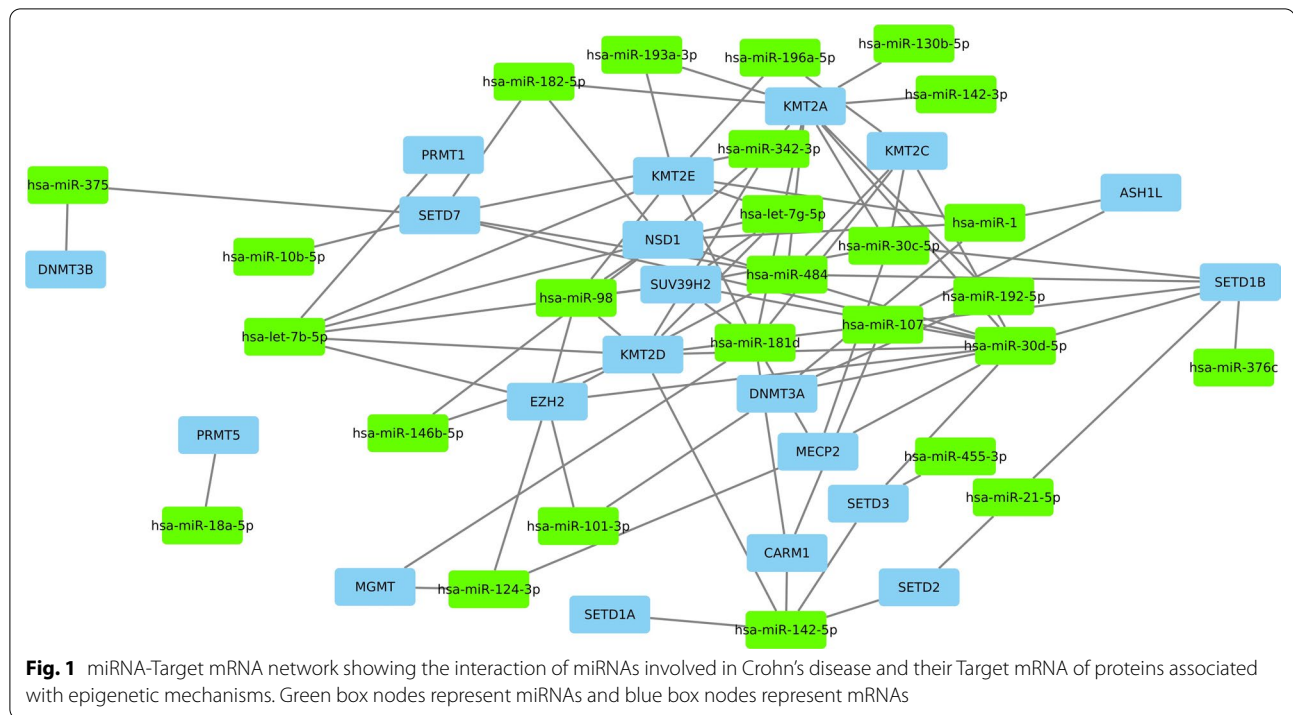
hsa-miR-193a-3p
hsa-miR-196a-5p
hsa-miR-130b-5p
hsa-miR-182-5p
KMT2A
hsa-miR-142-3p
PRMT1
hsa-miR-342-3p
KMT2C
hsa-miR-375
KMT2E
ASH1L
SETD7
hsa-let-7g-5p
hsa-miR-1
NSD1
DNMT3B
hsa-miR-10b-5p
hsa-miR-30c-5p
hsa-miR-484
SETD1B
SUV39H2
hsa-miR-192-5p
hsa-miR-98
hsa-let-7b-5p
hsa-miR-107
hsa-miR-181d
hsa-miR-30d-5p
KMT2D
hsa-miR-376c
DNMT3A
EZH2
PRMT5
hsa-miR-146b-5p
MECP2
hsa-miR-455-3p
hsa-miR-21-5p
hsa-miR-18a-5p
SETD3
hsa-miR-101-3p
CARM1
MGMT
hsa-miR-124-3p
SETD2
SETD1A
hsa-miR-142-5p

**Fig. 1** miRNA-Target mRNA network showing the interaction of miRNAs involved in Crohn's disease and their Target mRNA of proteins associated with epigenetic mechanisms. Green box nodes represent miRNAs and blue box nodes represent mRNAs